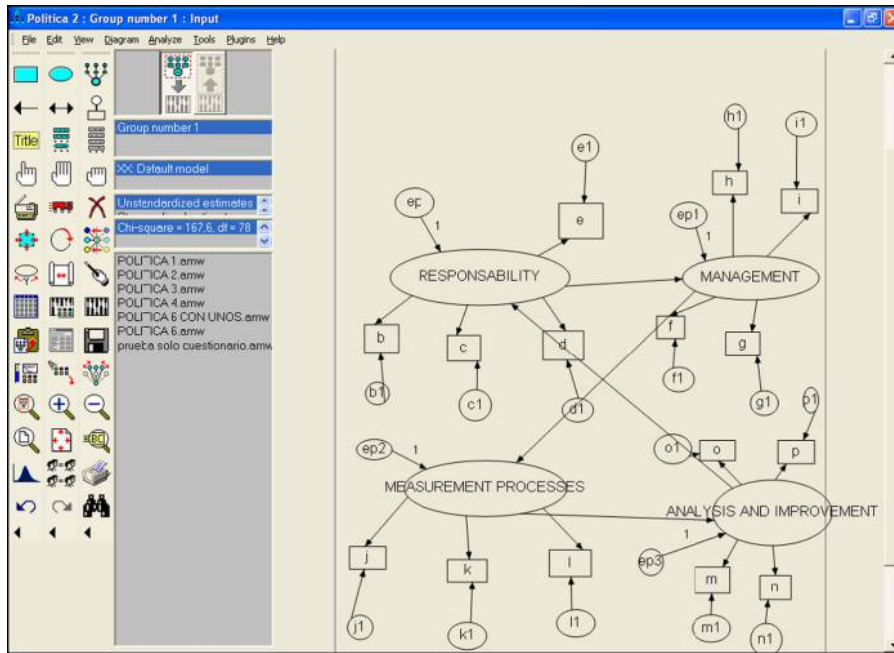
Politica 2 : Group number 1 : Input

File Edit View Diagram Analyze Tools Plugins Help

Title

Group number 1

XX: Default model

Unstandardized estimates

Chi-square = 167,6, df = 78

POLITICA 1.amw
POLITICA 2.amw
POLITICA 3.amw
POLITICA 4.amw
POLITICA 6 CON UNOS.amw
POLITICA 6.amw
prueba solo cuestionario.amw

e1
ep
1
e
h1
i1
h
i
ep1
1
RESPONSABILITY
MANAGEMENT
f
g
b
c
d
b1
c1
d1
f1
g1
p1
o1
o
p
ep2
1
MEASUREMENT PROCESSES
ANALYSIS AND IMPROVEMENT
1
ep3
j
k
l
m
n
j1
k1
l1
m1
n1